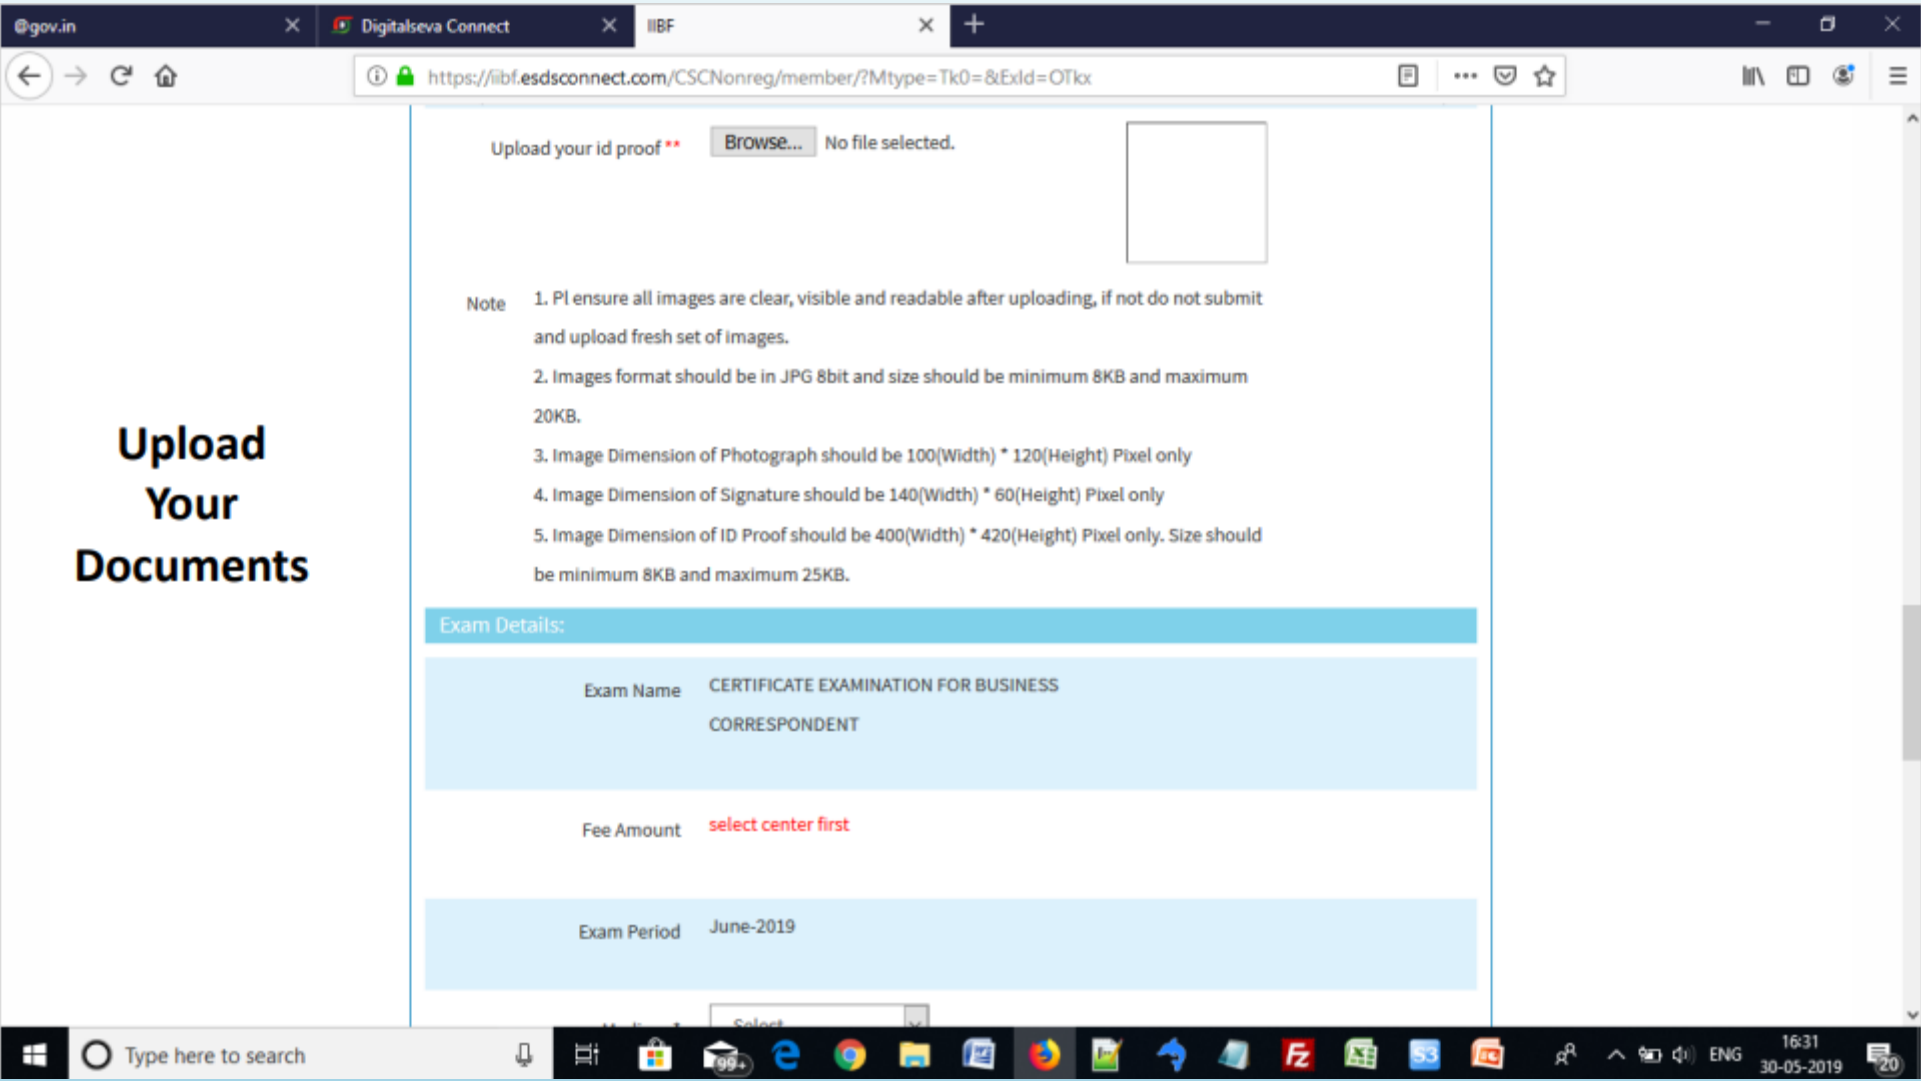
@gov.in
Digitalseva Connect
IIBF

https://iibf.esdsconnect.com/CSCNonreg/member/?Mtype=Tk0=&ExId=OTkx

Upload Your Documents

Upload your id proof ** Browse... No file selected.

Note 1. Pl ensure all images are clear, visible and readable after uploading, if not do not submit and upload fresh set of images.

2. Images format should be in JPG 8bit and size should be minimum 8KB and maximum 20KB.

3. Image Dimension of Photograph should be 100(Width) * 120(Height) Pixel only

4. Image Dimension of Signature should be 140(Width) * 60(Height) Pixel only

5. Image Dimension of ID Proof should be 400(Width) * 420(Height) Pixel only. Size should be minimum 8KB and maximum 25KB.

Exam Details:

Exam Name CERTIFICATE EXAMINATION FOR BUSINESS CORRESPONDENT

Fee Amount select center first

Exam Period June-2019

Select

Type here to search

ENG 16:31 30-05-2019 20